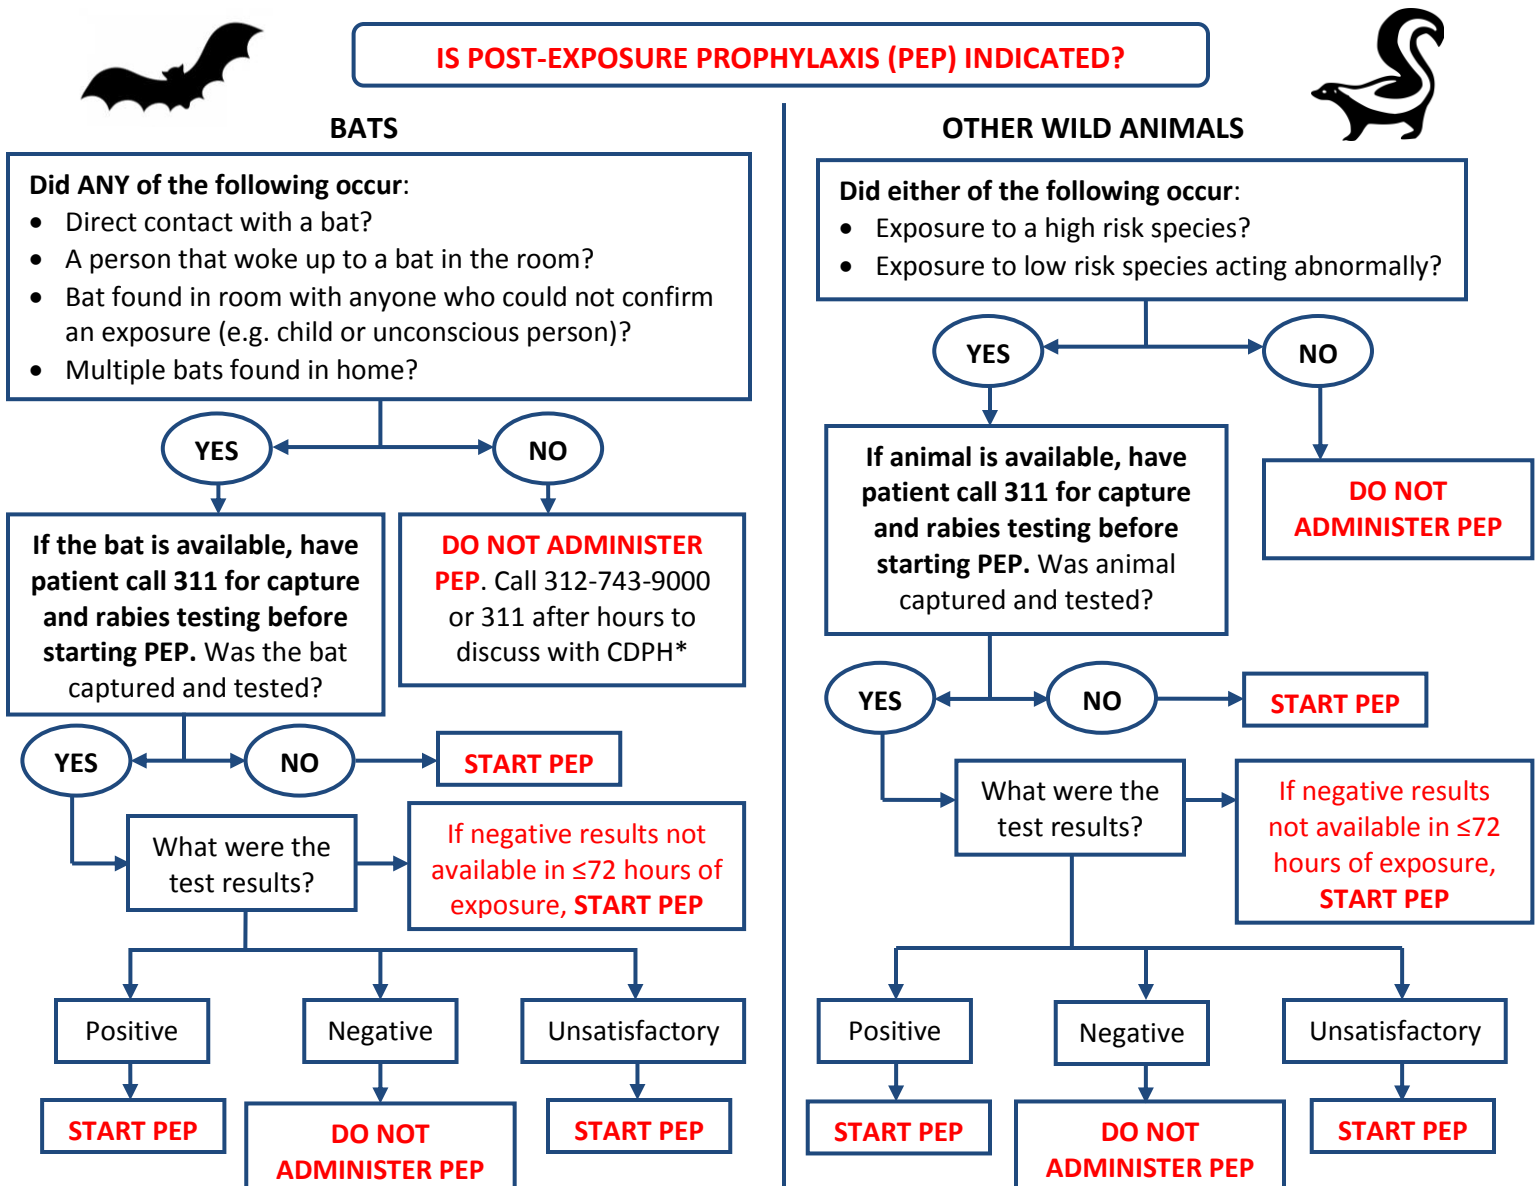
IS POST-EXPOSURE PROPHYLAXIS (PEP) INDICATED?

BATS

Did ANY of the following occur:
- Direct contact with a bat?
- A person that woke up to a bat in the room?
- Bat found in room with anyone who could not confirm an exposure (e.g. child or unconscious person)?
- Multiple bats found in home?

YES

NO

If the bat is available, have patient call 311 for capture and rabies testing before starting PEP. Was the bat captured and tested?

DO NOT ADMINISTER PEP. Call 312-743-9000 or 311 after hours to discuss with CDPH*

YES

NO

START PEP

What were the test results?

If negative results not available in ≤72 hours of exposure, START PEP

Positive

Negative

Unsatisfactory

START PEP

DO NOT ADMINISTER PEP

START PEP

OTHER WILD ANIMALS

Did either of the following occur:
- Exposure to a high risk species?
- Exposure to low risk species acting abnormally?

YES

NO

If animal is available, have patient call 311 for capture and rabies testing before starting PEP. Was animal captured and tested?

DO NOT ADMINISTER PEP

YES

NO

START PEP

What were the test results?

If negative results not available in ≤72 hours of exposure, START PEP

Positive

Negative

Unsatisfactory

START PEP

DO NOT ADMINISTER PEP

START PEP